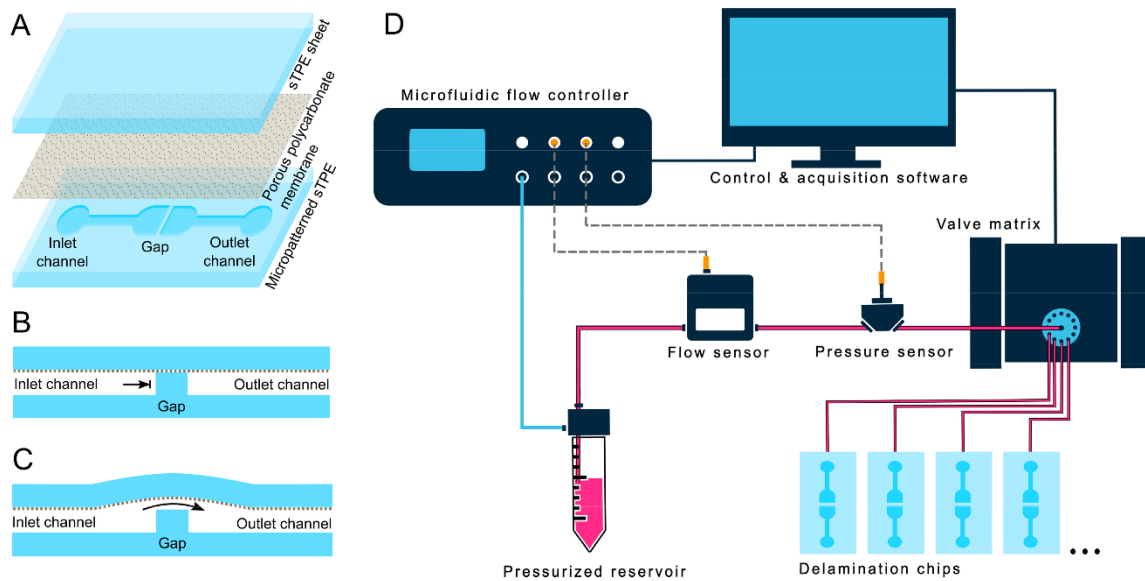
A

sTPE sheet

Porous polycarbonate membrane

Micropatterned sTPE

Inlet channel

Gap

Outlet channel

B

Inlet channel

Outlet channel

Gap

C

Inlet channel

Outlet channel

Gap

D

Microfluidic flow controller

Control & acquisition software

Valve matrix

Flow sensor

Pressure sensor

Pressurized reservoir

Delamination chips

...